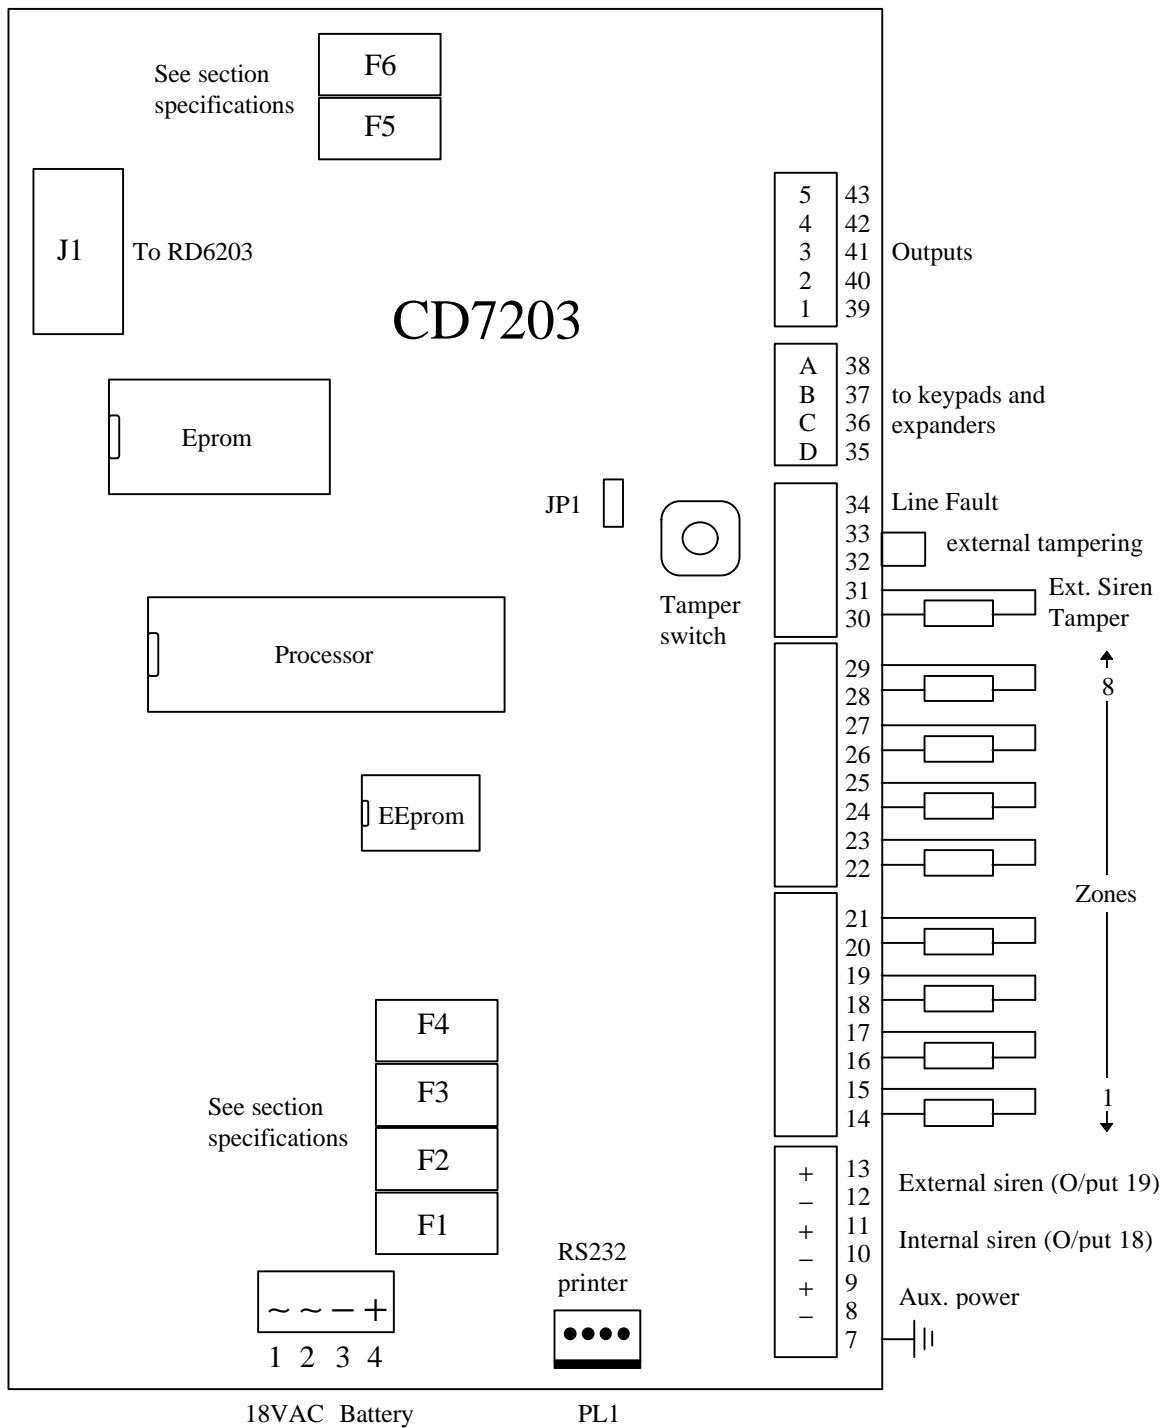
See section specifications

F6

F5

J1

To RD6203

CD7203

Eprom

JP1

Tamper switch

Processor

EEprom

See section specifications

F4

F3

F2

F1

~ ~ – +

1 2 3 4

18VAC Battery

RS232 printer

PL1

| | |
|---|---|
| 5 | 43 |
| 4 | 42 |
| 3 | 41 |
| 2 | 40 |
| 1 | 39 |

Outputs

| | |
|---|---|
| A | 38 |
| B | 37 |
| C | 36 |
| D | 35 |

to keypads and expanders

34 Line Fault

33

32 external tampering

31

30 Ext. Siren Tamper

29

28

27

26

25

24

23

22

21

20

19

18

17

16

15

14

8

Zones

1

+ 13

– 12 External siren (O/put 19)

+ 11

– 10 Internal siren (O/put 18)

+ 9

– 8 Aux. power

7